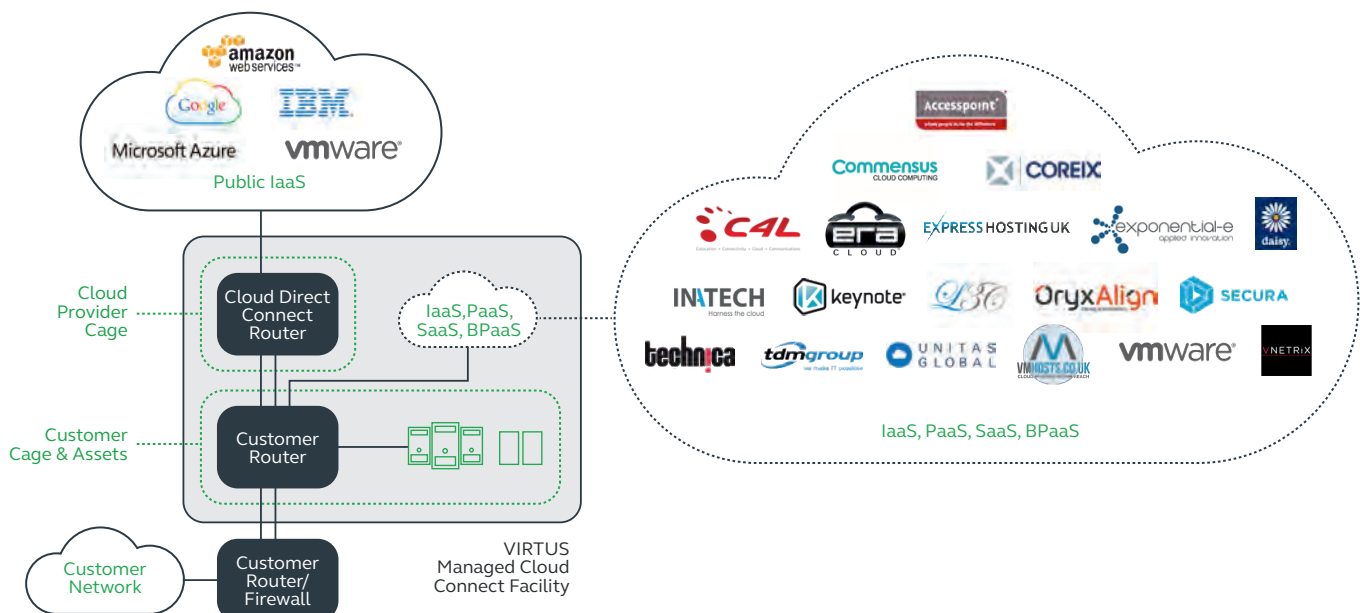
amazon web services

Google

IBM

Microsoft Azure

vmware

Public IaaS

Cloud Provider Cage

Cloud Direct Connect Router

IaaS,PaaS, SaaS, BPaaS

Customer Cage & Assets

Customer Router

Customer Network

Customer Router/ Firewall

VIRTUS Managed Cloud Connect Facility

Accesspoint

Commensus CLOUD COMPUTING

COREIX

C4L

era CLOUD

EXPRESSHOSTINGUK

exponential-e applied innovation

daisy

INTECH Harness the cloud

keynote

LSC

OryxAlign

SECURA

technica

tdmgroup we make IT possible

UNITAS GLOBAL

VMHOSTS.CO.UK

vmware

VNETRIX

IaaS, PaaS, SaaS, BPaaS